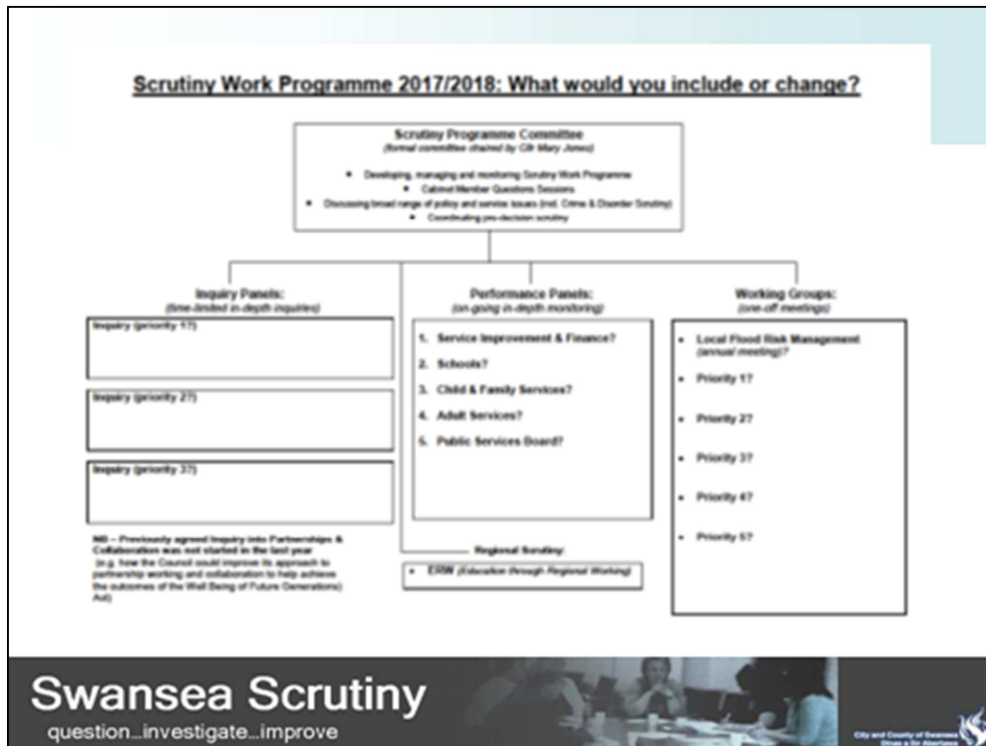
Scrutiny Work Programme 2017/2018: What would you include or change?

Scrutiny Programme Committee
(formal committee chaired by Cllr Mary Jones)

• Developing, managing and monitoring Scrutiny Work Programme
• Cabinet Member Questions Sessions
• Discussing broad range of policy and service issues (incl. Crime & Disorder Scrutiny)
• Coordinating pre-decision scrutiny

Inquiry Panels:
(time-limited in-depth inquiries)

Inquiry (priority 1?)

Inquiry (priority 2?)

Inquiry (priority 3?)

NB – Previously agreed inquiry into Partnerships & Collaboration was not started in the last year (e.g. how the Council could improve its approach to partnership working and collaboration to help achieve the outcomes of the Well Being of Future Generations) Act)

Performance Panels:
(on-going in-depth monitoring)

1. Service Improvement & Finance?
2. Schools?
3. Child & Family Services?
4. Adult Services?
5. Public Services Board?

Regional Scrutiny:

• ERW (Education through Regional Working)

Working Groups:
(one-off meetings)

• Local Flood Risk Management (annual meeting)?
• Priority 1?
• Priority 2?
• Priority 3?
• Priority 4?
• Priority 5?

Swansea Scrutiny
question…investigate…improve

City and County of Swansea
Dinas a Sir Abertawe